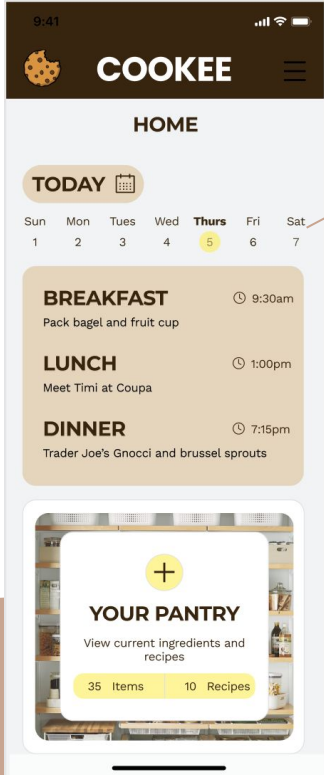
9:41

COOKEE

HOME

TODAY

| Sun | Mon | Tues | Wed | Thurs | Fri | Sat |
|---|---|---|---|---|---|---|
| 1 | 2 | 3 | 4 | 5 | 6 | 7 |

BREAKFAST 9:30am
Pack bagel and fruit cup

LUNCH 1:00pm
Meet Timi at Coupa

DINNER 7:15pm
Trader Joe's Gnocci and brussel sprouts

+

YOUR PANTRY

View current ingredients and recipes

35 Items | 10 Recipes